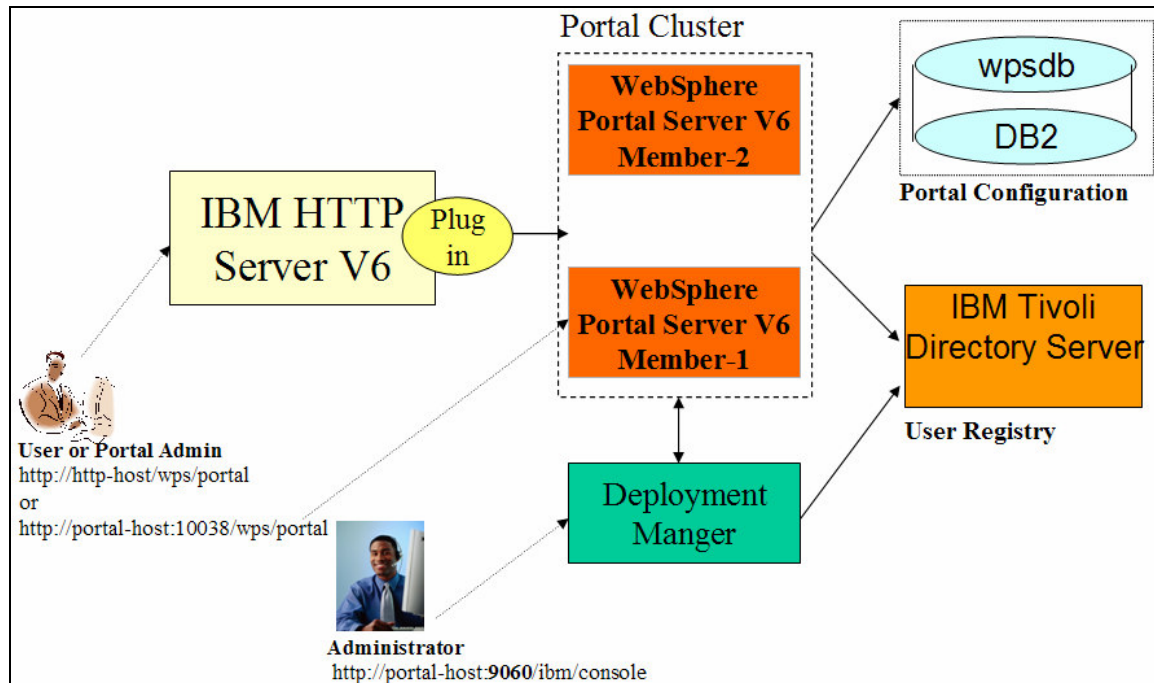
Portal Cluster

WebSphere Portal Server V6 Member-2

wpsdb

DB2

Portal Configuration

IBM HTTP Server V6

Plug in

WebSphere Portal Server V6 Member-1

IBM Tivoli Directory Server

User Registry

User or Portal Admin
http://http-host/wps/portal
or
http://portal-host:10038/wps/portal

Deployment Manger

Administrator
http://portal-host:**9060**/ibm/console